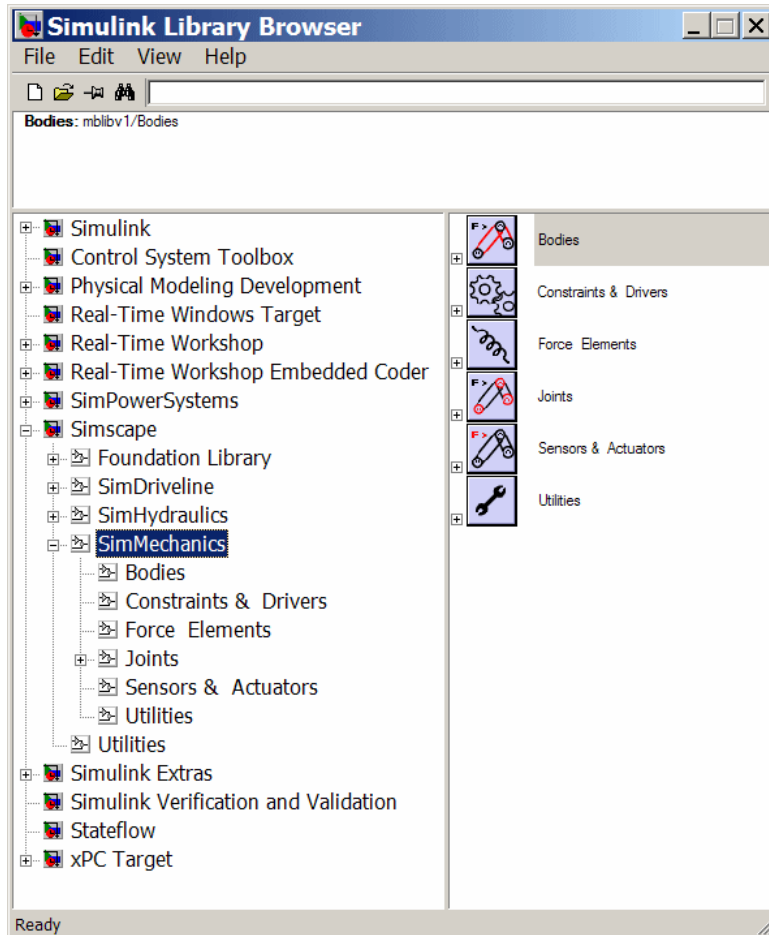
Simulink Library Browser

File Edit View Help

Bodies: mblibv1/Bodies

Simulink
Control System Toolbox
Physical Modeling Development
Real-Time Windows Target
Real-Time Workshop
Real-Time Workshop Embedded Coder
SimPowerSystems
Simscape
Foundation Library
SimDriveline
SimHydraulics
SimMechanics
Bodies
Constraints & Drivers
Force Elements
Joints
Sensors & Actuators
Utilities
Utilities
Simulink Extras
Simulink Verification and Validation
Stateflow
xPC Target

Bodies
Constraints & Drivers
Force Elements
Joints
Sensors & Actuators
Utilities

Ready